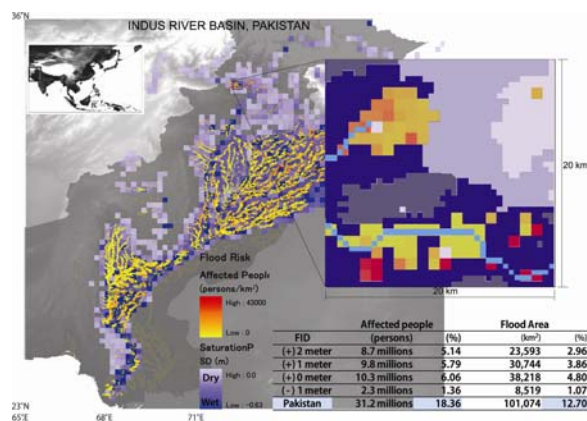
36°N

INDUS RIVER BASIN, PAKISTAN

20 km

20 km

Flood Risk

Affected People (persons/km²)

High : 43000

Low : 0

SaturationP SD (m)

Dry High : 0.0

Wet Low : -0.63

| FID | Affected people (persons) | (%) | Flood Area (km²) | (%) |
|---|---|---|---|---|
| (+) 2 meter | 8.7 millions | 5.14 | 23,593 | 2.96 |
| (+) 1 meter | 9.8 millions | 5.79 | 30,744 | 3.86 |
| (+) 0 meter | 10.3 millions | 6.06 | 38,218 | 4.80 |
| (-) 1 meter | 2.3 millions | 1.36 | 8,519 | 1.07 |
| Pakistan | 31.2 millions | 18.36 | 101,074 | 12.70 |

23°N
65°E 68°E 71°E